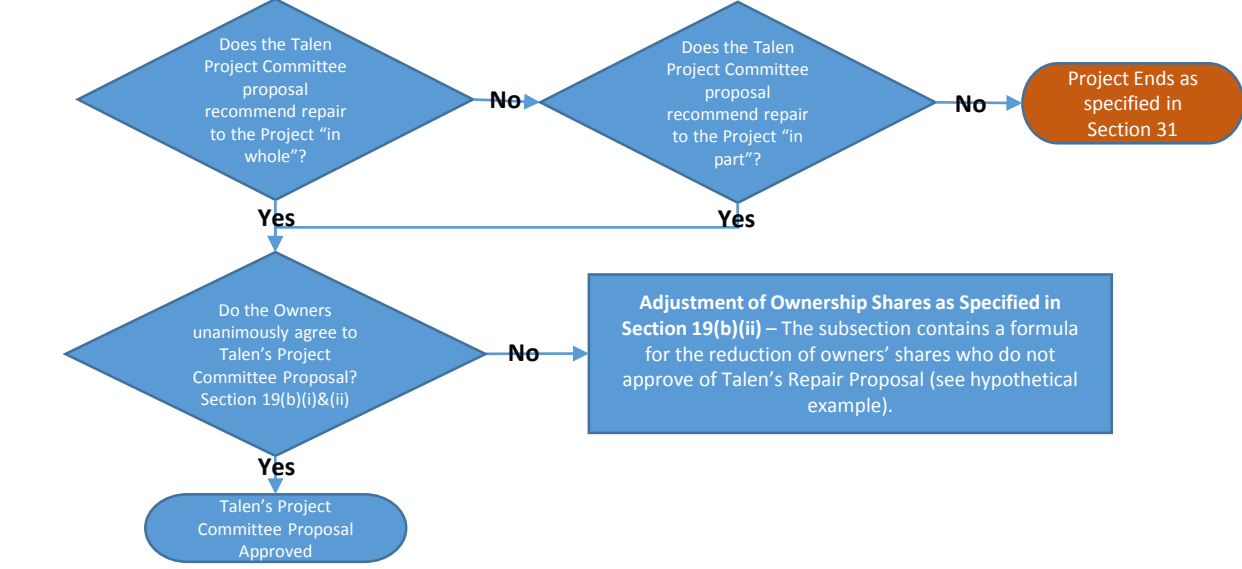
Does the Talen Project Committee proposal recommend repair to the Project “in whole”?

No

Does the Talen Project Committee proposal recommend repair to the Project “in part”?

No

Project Ends as specified in Section 31

Yes

Yes

Do the Owners unanimously agree to Talen’s Project Committee Proposal? Section 19(b)(i)&(ii)

No

**Adjustment of Ownership Shares as Specified in Section 19(b)(ii)** – The subsection contains a formula for the reduction of owners’ shares who do not approve of Talen’s Repair Proposal (see hypothetical example).

Yes

Talen’s Project Committee Proposal Approved